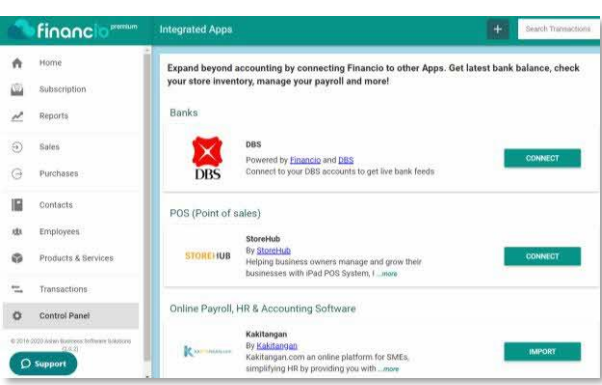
financio premium

Integrated Apps

+

Search Transactions

Home

Subscription

Reports

Sales

Purchases

Contacts

Employees

Products & Services

Transactions

Control Panel

© 2016-2020 Asian Business Software Solutions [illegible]

Support

Expand beyond accounting by connecting Financio to other Apps. Get latest bank balance, check your store inventory, manage your payroll and more!

Banks

DBS

DBS

Powered by Financio and DBS

Connect to your DBS accounts to get live bank feeds

CONNECT

POS (Point of sales)

STOREHUB

StoreHub

By StoreHub

Helping business owners manage and grow their businesses with iPad POS System, I ...more

CONNECT

Online Payroll, HR & Accounting Software

KAKITANGAN

Kakitangan

By Kakitangan

Kakitangan.com an online platform for SMEs, simplifying HR by providing you with ...more

IMPORT